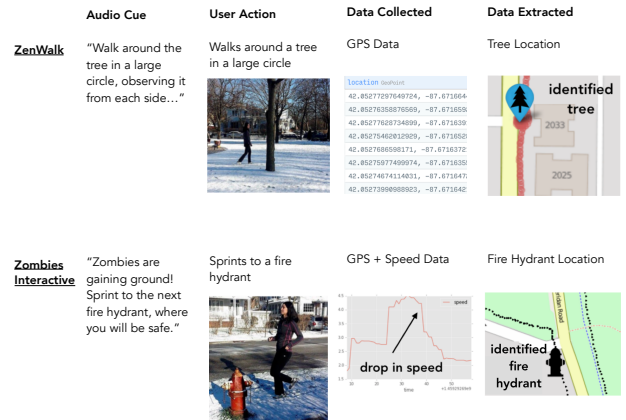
| | Audio Cue | User Action | Data Collected | Data Extracted |
|---|---|---|---|---|
| ZenWalk | "Walk around the tree in a large circle, observing it from each side..." | Walks around a tree in a large circle | GPS Data | Tree Location |
| Zombies Interactive | "Zombies are gaining ground! Sprint to the next fire hydrant, where you will be safe." | Sprints to a fire hydrant | GPS + Speed Data | Fire Hydrant Location |

location GeoPoint
42.05277297649724, -87.671664
42.05276358876569, -87.671659
42.05277628734899, -87.671639
42.05275462012929, -87.671652
42.05276865098171, -87.671637
42.05275977499974, -87.671635
42.05274674114031, -87.671647
42.05273990988923, -87.671642

identified tree

2033

2025

speed

drop in speed

time

identified fire hydrant